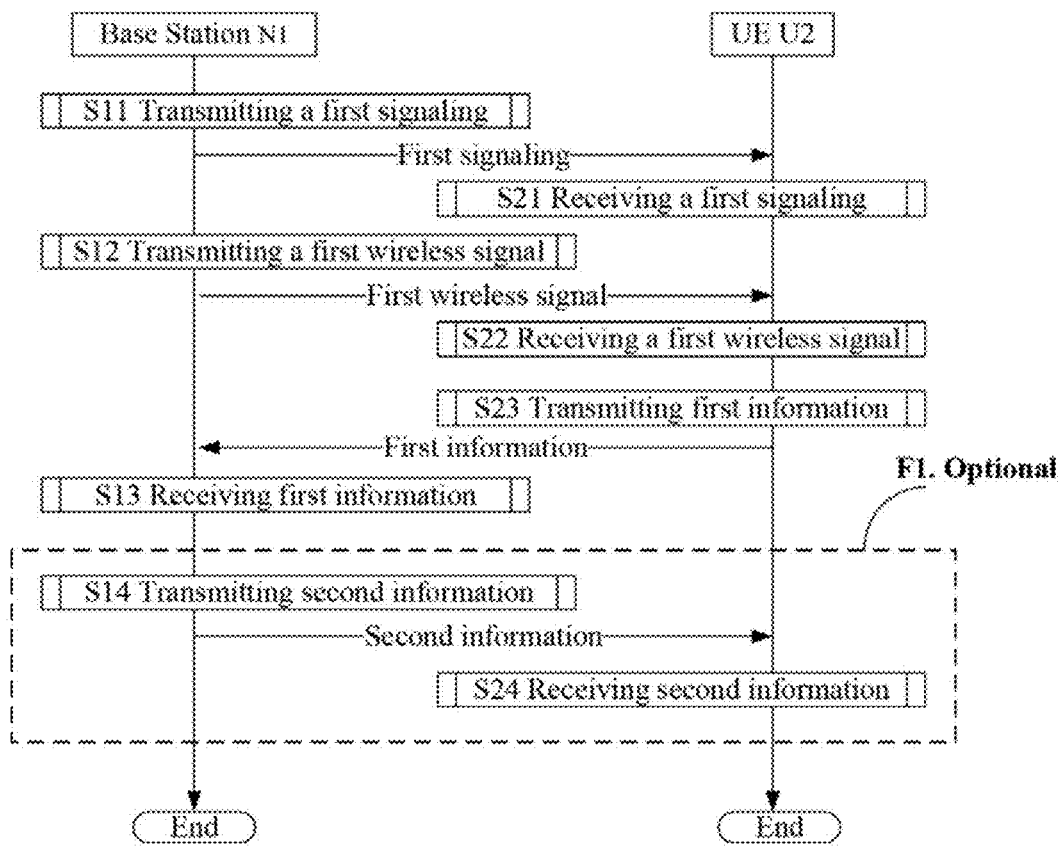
Base Station N1

UE U2

S11 Transmitting a first signaling

First signaling

S21 Receiving a first signaling

S12 Transmitting a first wireless signal

First wireless signal

S22 Receiving a first wireless signal

S23 Transmitting first information

First information

S13 Receiving first information

F1. Optional

S14 Transmitting second information

Second information

S24 Receiving second information

End

End